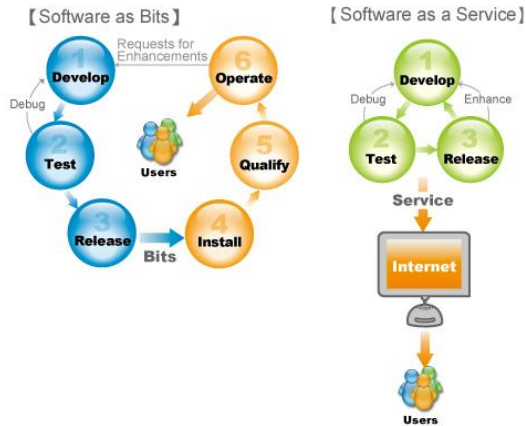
【Software as Bits】

1 Develop

Requests for Enhancements

6 Operate

Debug

2 Test

Users

5 Qualify

3 Release

Bits

4 Install

【Software as a Service】

1 Develop

Debug

Enhance

2 Test

3 Release

Service

Internet

Users